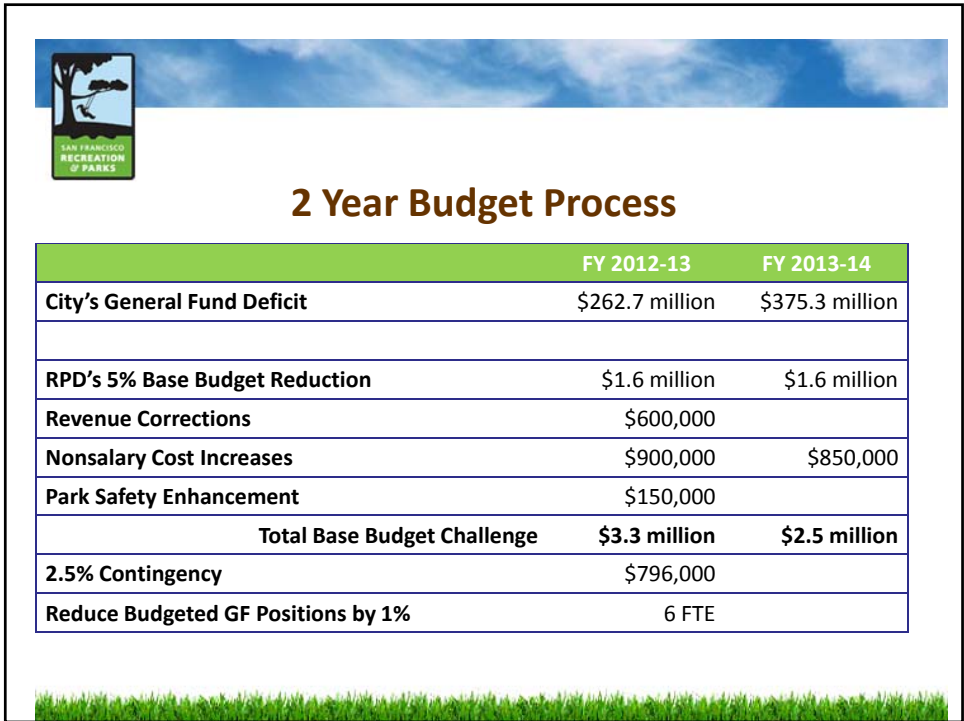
SAN FRANCISCO RECREATION & PARKS

2 Year Budget Process

| | FY 2012-13 | FY 2013-14 |
|---|---|---|
| City's General Fund Deficit | \$262.7 million | \$375.3 million |
| | | |
| RPD's 5% Base Budget Reduction | \$1.6 million | \$1.6 million |
| Revenue Corrections | \$600,000 | |
| Nonsalary Cost Increases | \$900,000 | \$850,000 |
| Park Safety Enhancement | \$150,000 | |
| Total Base Budget Challenge | \$3.3 million | \$2.5 million |
| 2.5% Contingency | \$796,000 | |
| Reduce Budgeted GF Positions by 1% | 6 FTE | |